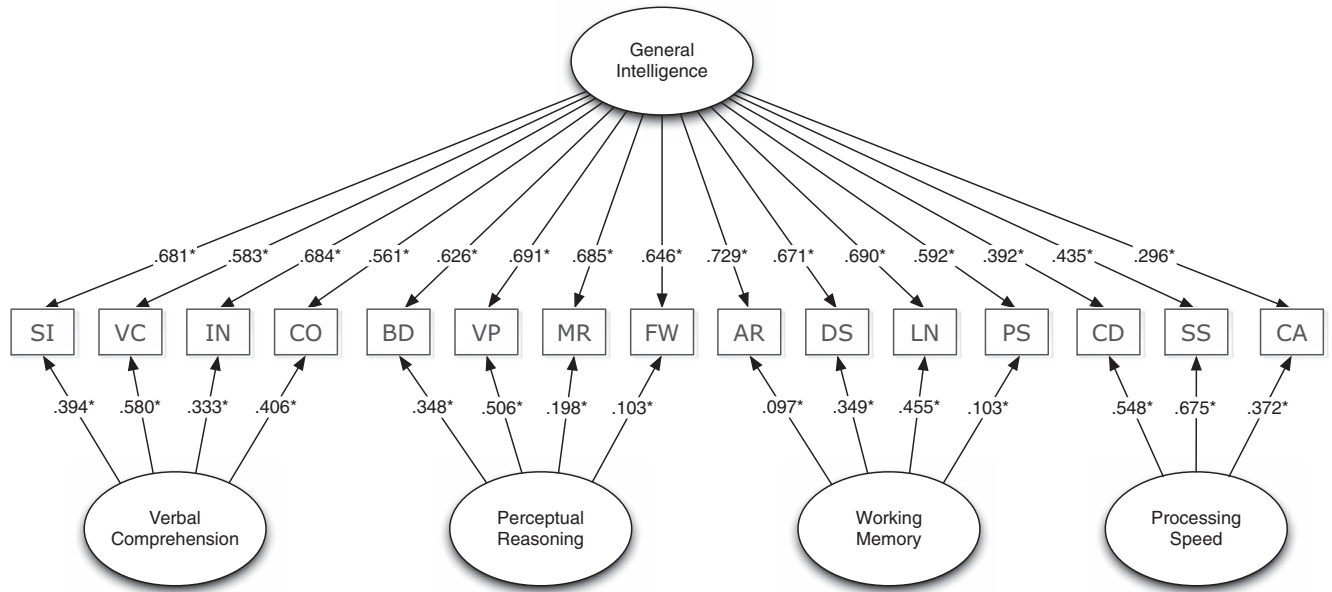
General Intelligence

.681* .583* .684* .561* .626* .691* .685* .646* .729* .671* .690* .592* .392* .435* .296*

SI VC IN CO BD VP MR FW AR DS LN PS CD SS CA

.394* .580* .333* .406* .348* .506* .198* .103* .097* .349* .455* .103* .548* .675* .372*

Verbal Comprehension

Perceptual Reasoning

Working Memory

Processing Speed